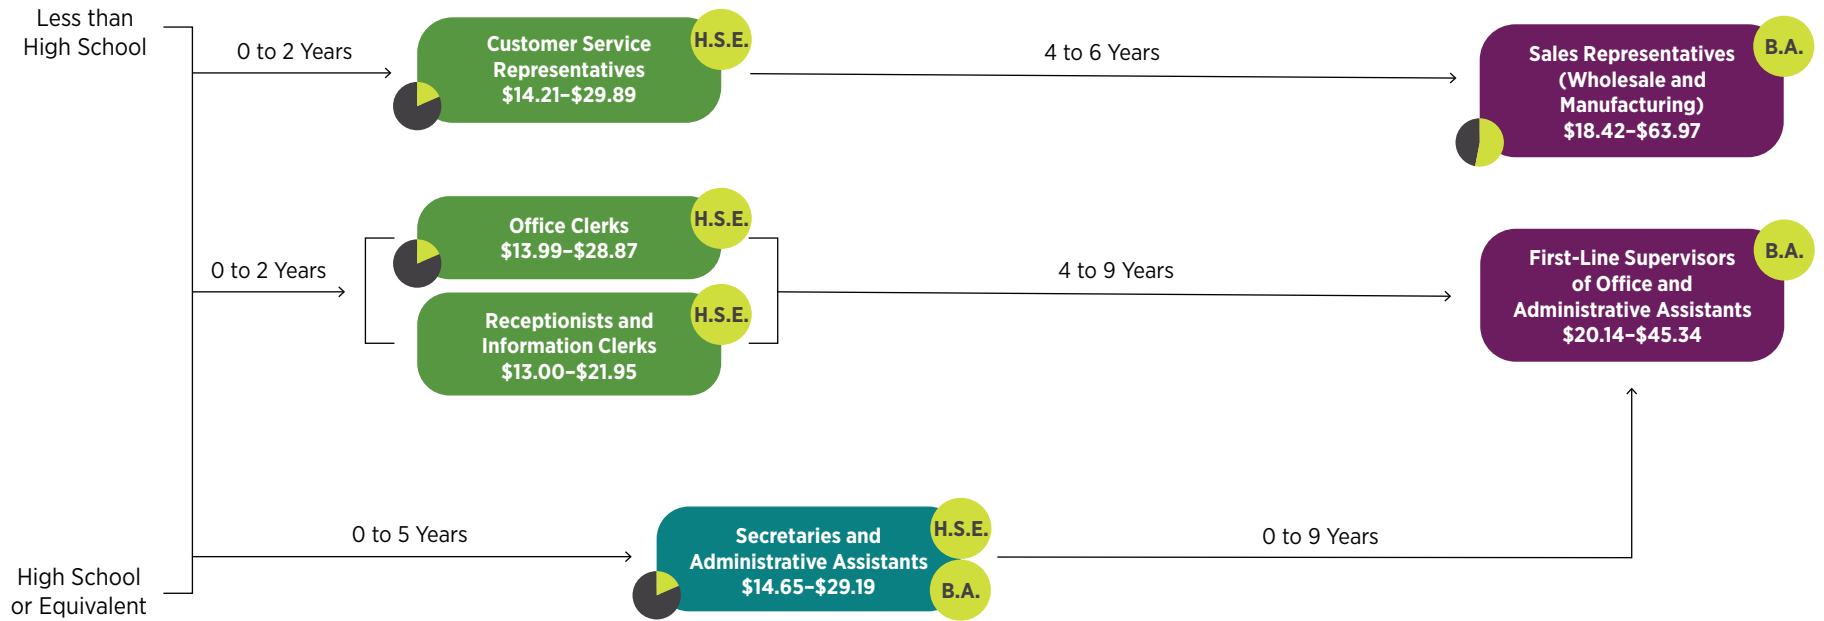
Less than High School

0 to 2 Years

Customer Service Representatives $14.21–$29.89

H.S.E.

4 to 6 Years

Sales Representatives (Wholesale and Manufacturing) $18.42–$63.97

B.A.

0 to 2 Years

Office Clerks $13.99–$28.87

H.S.E.

Receptionists and Information Clerks $13.00–$21.95

H.S.E.

4 to 9 Years

First-Line Supervisors of Office and Administrative Assistants $20.14–$45.34

B.A.

0 to 5 Years

Secretaries and Administrative Assistants $14.65–$29.19

H.S.E.

B.A.

0 to 9 Years

High School or Equivalent